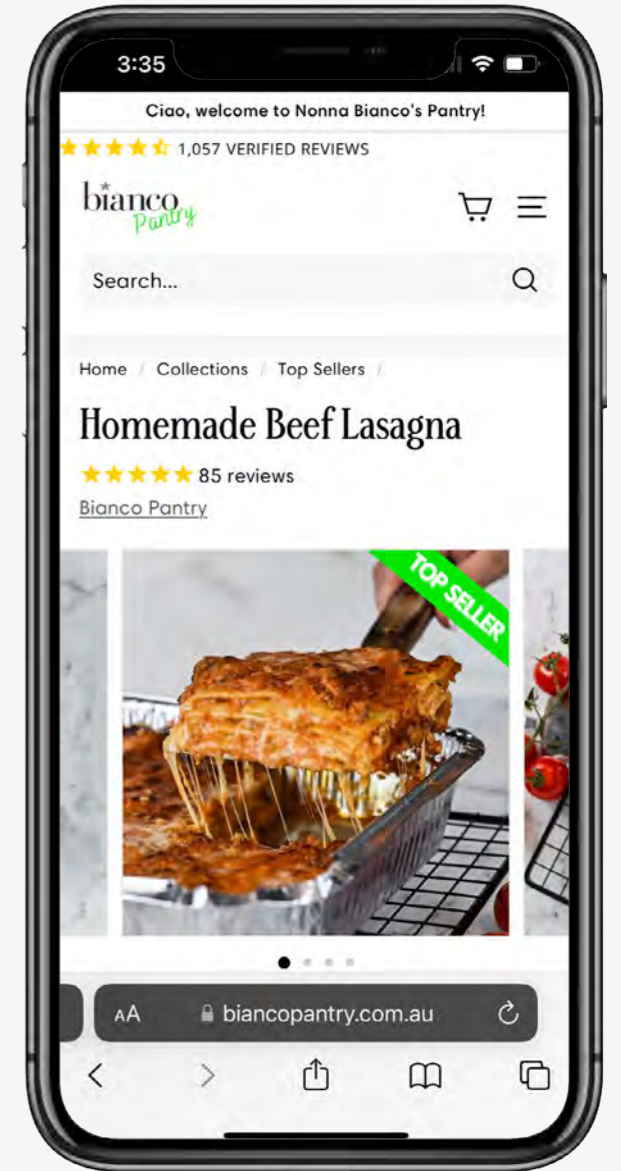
3:35

Ciao, welcome to Nonna Bianco's Pantry!

1,057 VERIFIED REVIEWS

bianco Pantry

Search...

Home / Collections / Top Sellers /

Homemade Beef Lasagna

85 reviews

Bianco Pantry

TOP SELLER

AA biancopantry.com.au